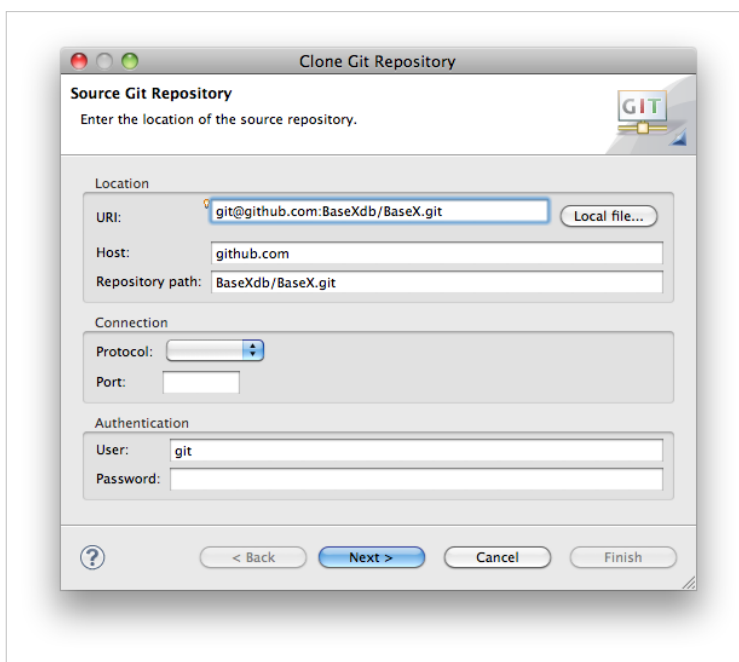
Clone Git Repository

Source Git Repository

Enter the location of the source repository.

GIT

Location

URI: git@github.com:BaseXdb/BaseX.git Local file...

Host: github.com

Repository path: BaseXdb/BaseX.git

Connection

Protocol:

Port:

Authentication

User: git

Password:

?

< Back Next > Cancel Finish